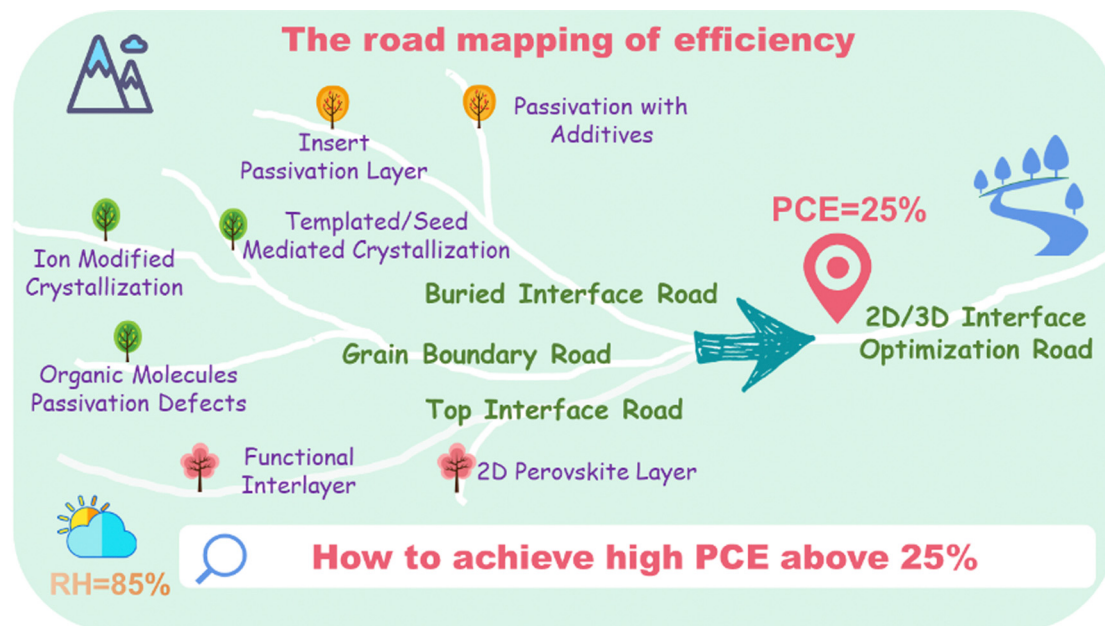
The road mapping of efficiency

Insert Passivation Layer

Passivation with Additives

Templated/Seed Mediated Crystallization

Ion Modified Crystallization

PCE=25%

Buried Interface Road

2D/3D Interface Optimization Road

Organic Molecules Passivation Defects

Grain Boundary Road

Top Interface Road

Functional Interlayer

2D Perovskite Layer

How to achieve high PCE above 25%

RH=85%